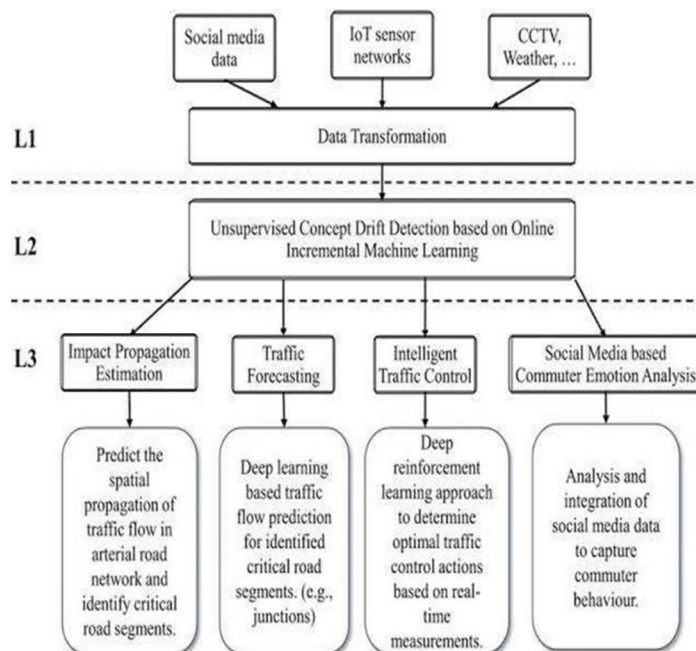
Social media data

IoT sensor networks

CCTV, Weather, …

L1

Data Transformation

L2

Unsupervised Concept Drift Detection based on Online Incremental Machine Learning

L3

Impact Propagation Estimation

Traffic Forecasting

Intelligent Traffic Control

Social Media based Commuter Emotion Analysis

Predict the spatial propagation of traffic flow in arterial road network and identify critical road segments.

Deep learning based traffic flow prediction for identified critical road segments. (e.g., junctions)

Deep reinforcement learning approach to determine optimal traffic control actions based on real-time measurements.

Analysis and integration of social media data to capture commuter behaviour.